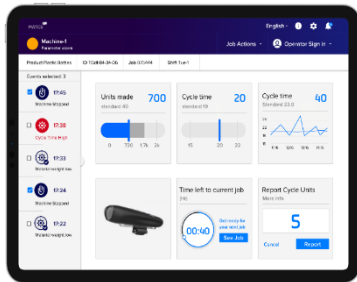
Machine-1
Parameter score

English
Job Actions
Operator Sign in

Product Nordic Bottles
ID 1234-56-78
Job 123-A4
Shift Turn 1

Events selected: 3

17:45
Machine stopped

17:38
Cycle Time high

17:33
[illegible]

17:24
Machine stopped

17:22
Machine stopped

Units made
standard 40
700
0
700
17k
3k

Cycle time
standard 18
20
15
20
22

Cycle time
Standard 22.0
40

Time left to current job
(hh)
00:40
Get ready for your next job
See Job

Report Cycle Units
More info
5
Cancel
Report